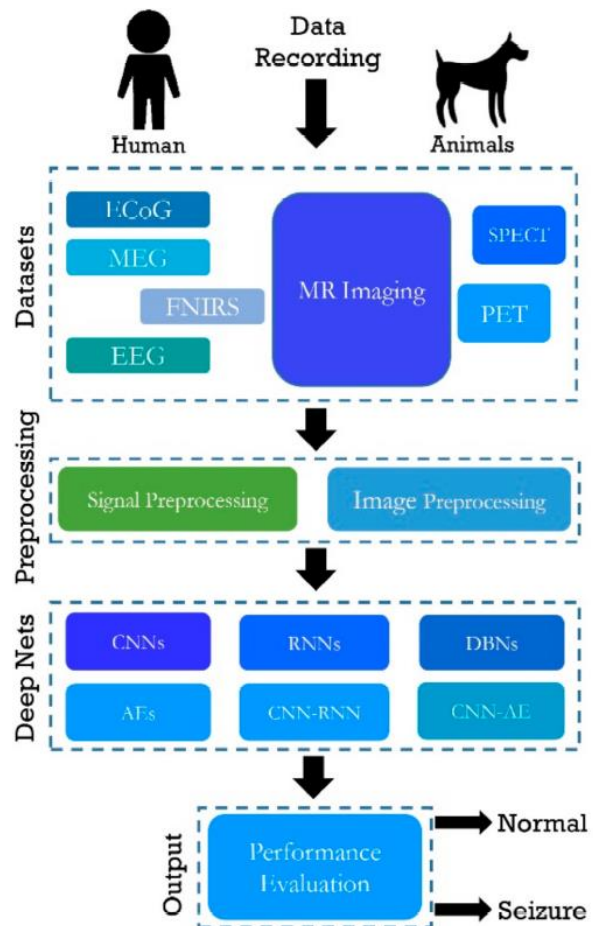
Data Recording

Human

Animals

Datasets

ECoG

MEG

FNIRS

EEG

MR Imaging

SPECT

PET

Preprocessing

Signal Preprocessing

Image Preprocessing

Deep Nets

CNNs

RNNs

DBNs

AEs

CNN-RNN

CNN-AE

Output

Performance Evaluation

Normal

Seizure